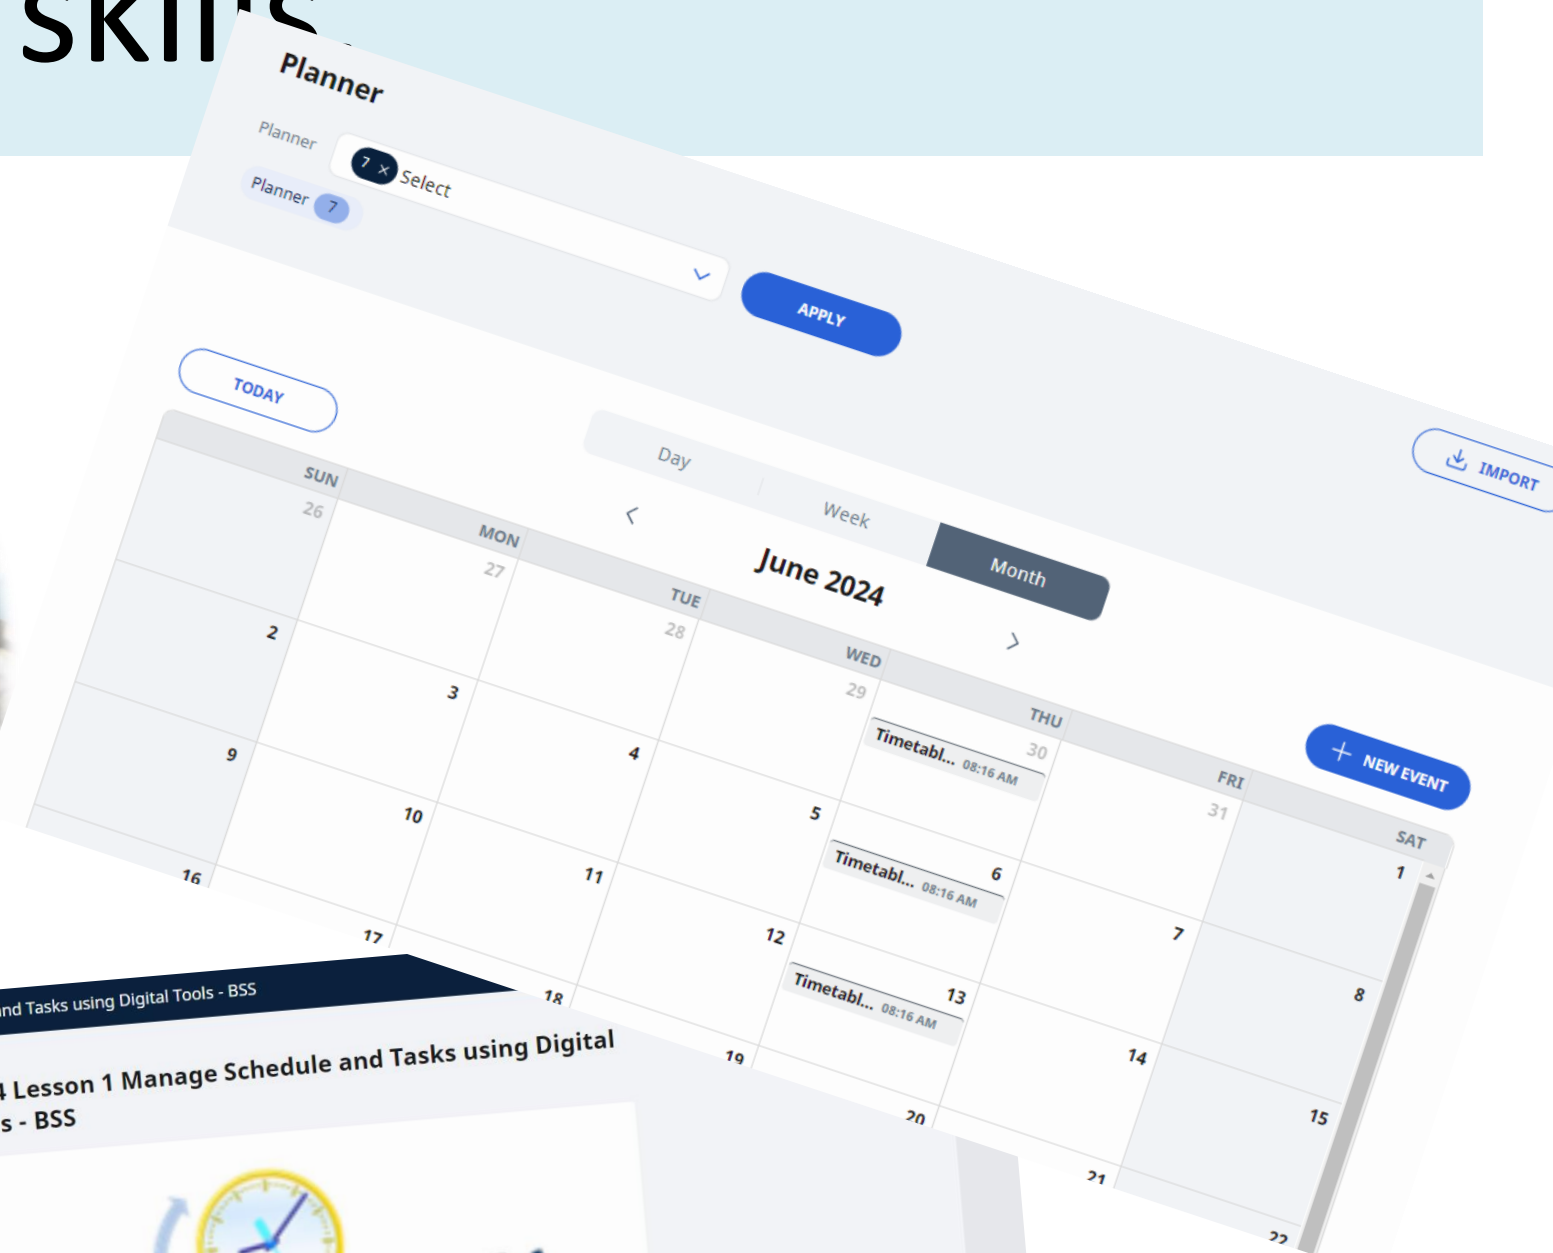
skills

Planner

Planner

7 × Select

Planner 7

APPLY

TODAY

IMPORT

Day

Week

Month

June 2024

| SUN | MON | TUE | WED | THU | FRI | SAT |
|---|---|---|---|---|---|---|
| 26 | 27 | 28 | 29 | 30 Timetabl... 08:16 AM | 31 | 1 |
| 2 | 3 | 4 | 5 | 6 Timetabl... 08:16 AM | 7 | 8 |
| 9 | 10 | 11 | 12 | 13 Timetabl... 08:16 AM | 14 | 15 |
| 16 | 17 | 18 | 19 | 20 | 21 | 22 |

NEW EVENT

nd Tasks using Digital Tools - BSS

4 Lesson 1 Manage Schedule and Tasks using Digital s - BSS